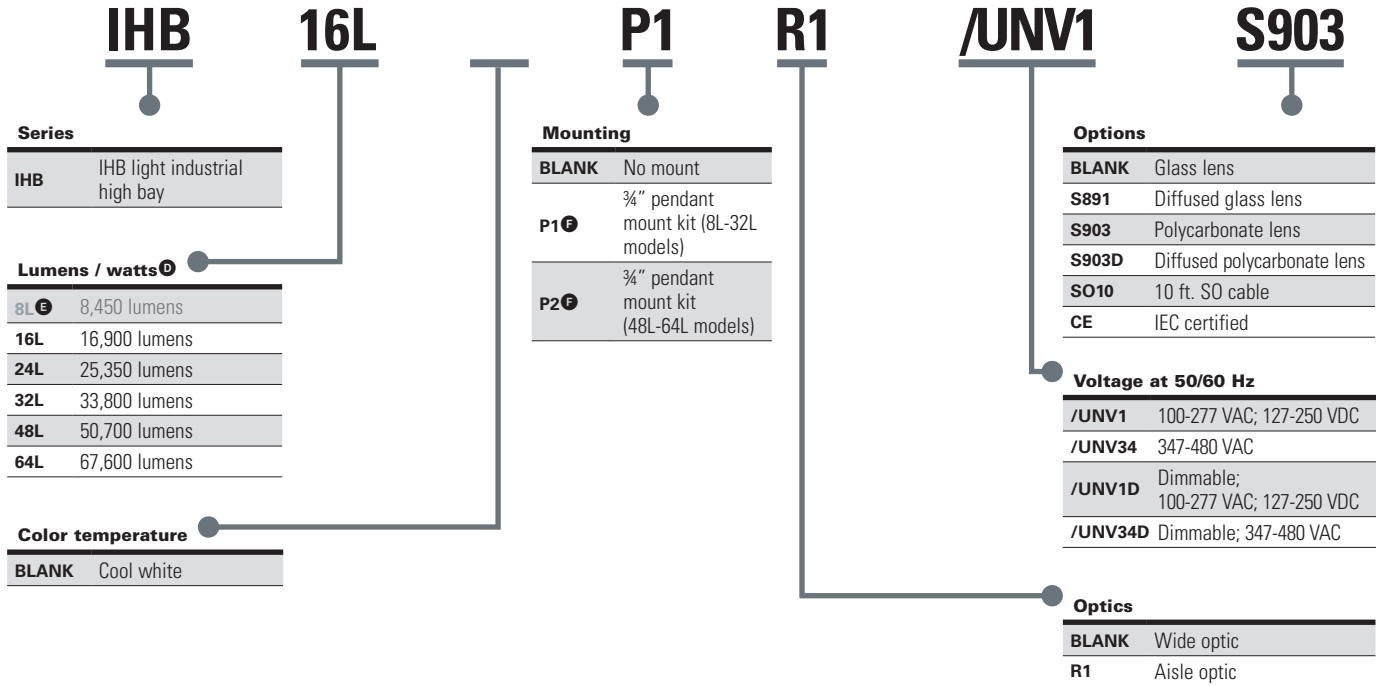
IHB 16L P1 R1 /UNV1 S903

Series

| | |
|---|---|
| IHB | IHB light industrial high bay |

Lumens / watts D

| | |
|---|---|
| 8L E | 8,450 lumens |
| 16L | 16,900 lumens |
| 24L | 25,350 lumens |
| 32L | 33,800 lumens |
| 48L | 50,700 lumens |
| 64L | 67,600 lumens |

Color temperature

| | |
|---|---|
| BLANK | Cool white |

Mounting

| | |
|---|---|
| BLANK | No mount |
| P1 F | ¾" pendant mount kit (8L-32L models) |
| P2 F | ¾" pendant mount kit (48L-64L models) |

Options

| | |
|---|---|
| BLANK | Glass lens |
| S891 | Diffused glass lens |
| S903 | Polycarbonate lens |
| S903D | Diffused polycarbonate lens |
| SO10 | 10 ft. SO cable |
| CE | IEC certified |

Voltage at 50/60 Hz

| | |
|---|---|
| /UNV1 | 100-277 VAC; 127-250 VDC |
| /UNV34 | 347-480 VAC |
| /UNV1D | Dimmable; 100-277 VAC; 127-250 VDC |
| /UNV34D | Dimmable; 347-480 VAC |

Optics

| | |
|---|---|
| BLANK | Wide optic |
| R1 | Aisle optic |